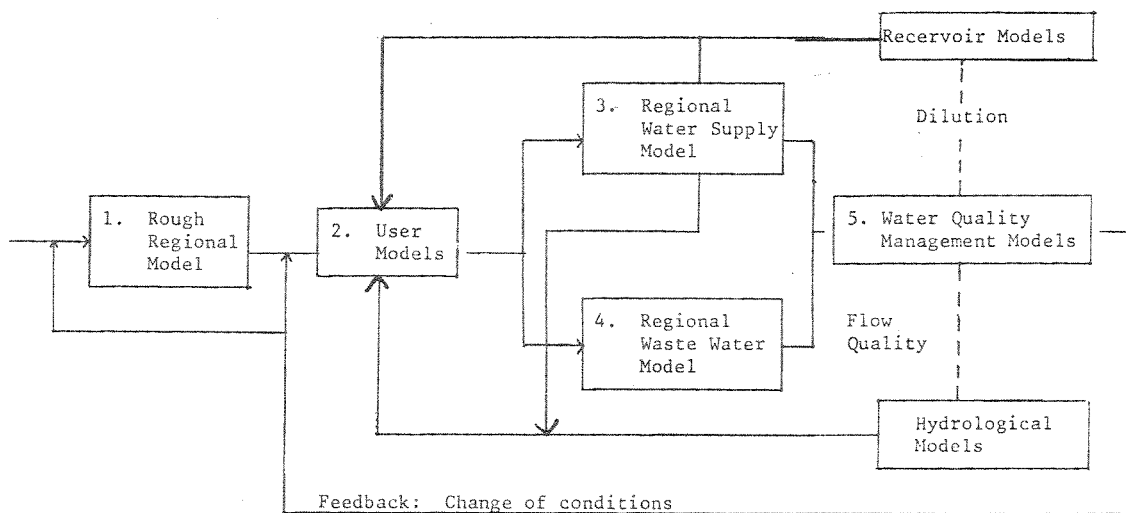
Recervoir Models

Dilution

3. Regional Water Supply Model

1. Rough Regional Model

2. User Models

5. Water Quality Management Models

4. Regional Waste Water Model

Flow
Quality

Hydrological Models

Feedback: Change of conditions